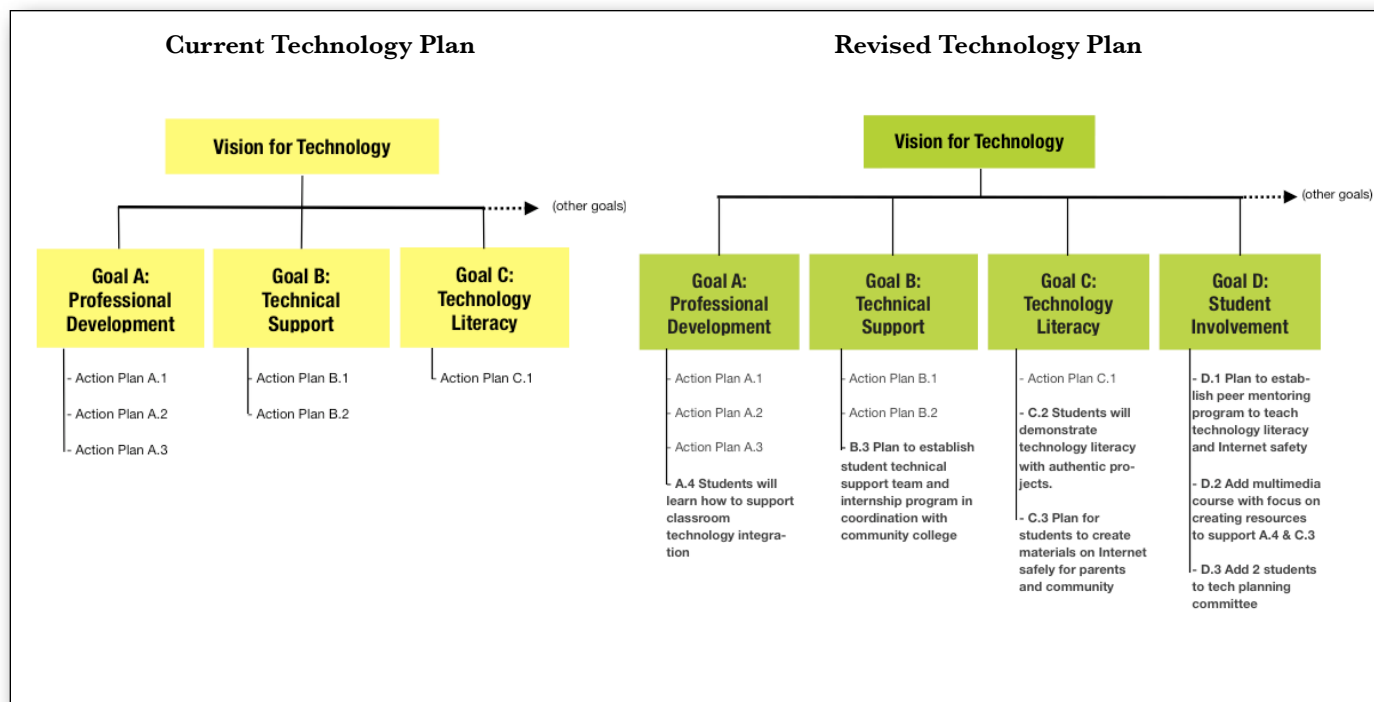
Current Technology Plan

Vision for Technology

(other goals)

Goal A: Professional Development

- Action Plan A.1
- Action Plan A.2
- Action Plan A.3

Goal B: Technical Support

- Action Plan B.1
- Action Plan B.2

Goal C: Technology Literacy

- Action Plan C.1

Revised Technology Plan

Vision for Technology

(other goals)

Goal A: Professional Development

- Action Plan A.1
- Action Plan A.2
- Action Plan A.3
- A.4 Students will learn how to support classroom technology integration

Goal B: Technical Support

- Action Plan B.1
- Action Plan B.2
- B.3 Plan to establish student technical support team and internship program in coordination with community college

Goal C: Technology Literacy

- Action Plan C.1
- C.2 Students will demonstrate technology literacy with authentic projects.
- C.3 Plan for students to create materials on Internet safely for parents and community

Goal D: Student Involvement

- D.1 Plan to establish peer mentoring program to teach technology literacy and Internet safety
- D.2 Add multimedia course with focus on creating resources to support A.4 & C.3
- D.3 Add 2 students to tech planning committee